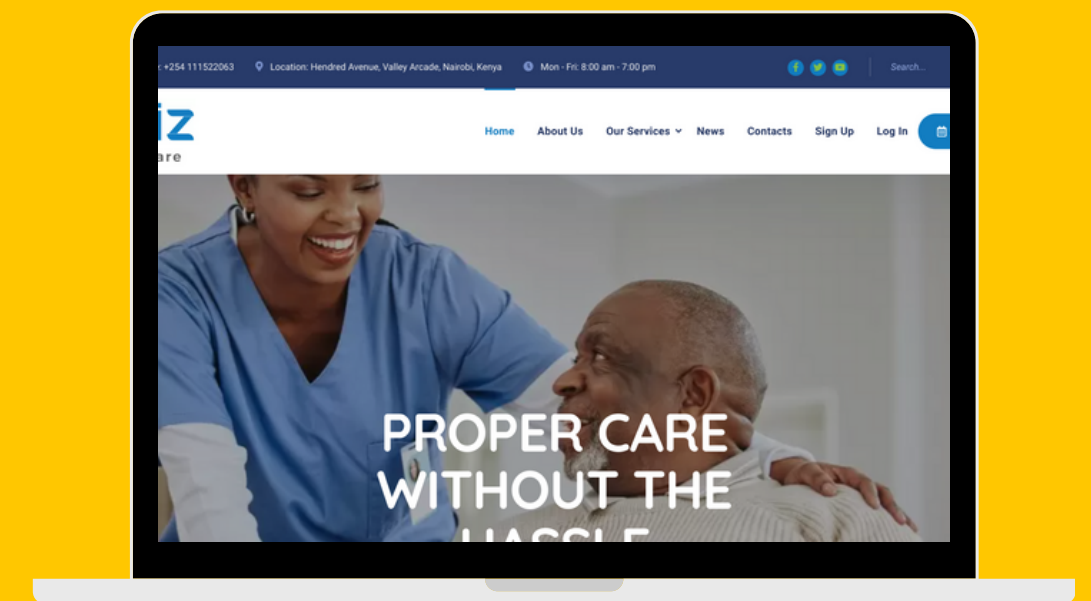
: +254 111522063 Location: Hendred Avenue, Valley Arcade, Nairobi, Kenya Mon - Fri: 8:00 am - 7:00 pm

Search...

iz
are

Home About Us Our Services News Contacts Sign Up Log In

PROPER CARE WITHOUT THE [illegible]